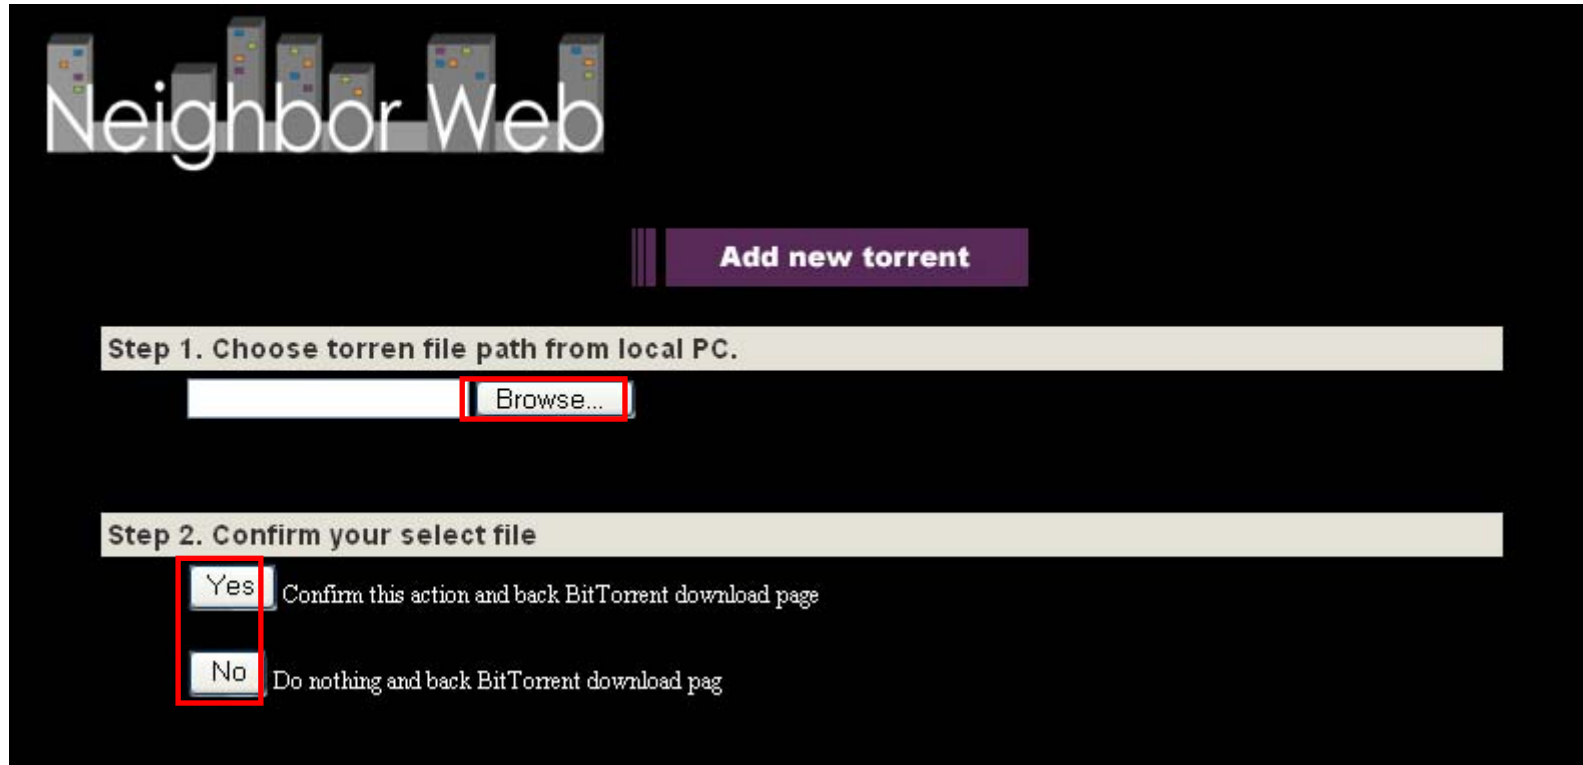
Neighbor Web

Add new torrent

Step 1. Choose torren file path from local PC.

Browse...

Step 2. Confirm your select file

Yes Confirm this action and back BitTorrent download page

No Do nothing and back BitTorrent download pag